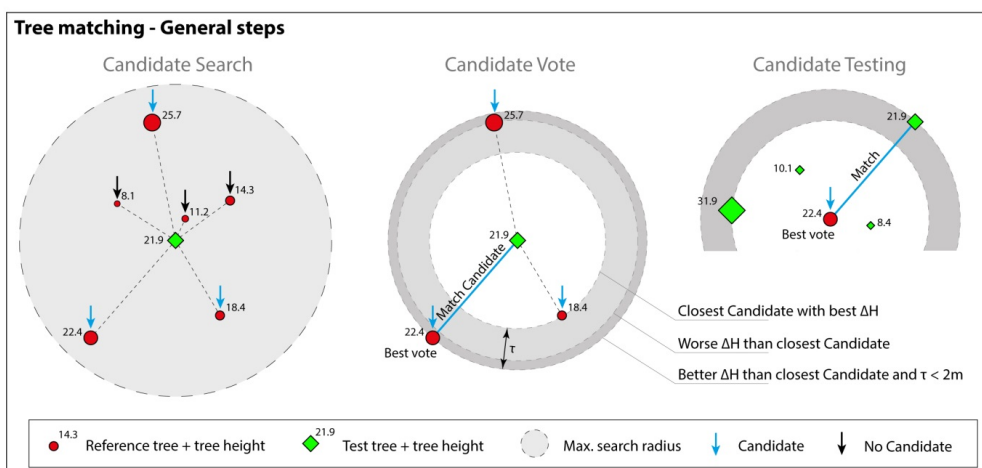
Tree matching - General steps

Candidate Search

25.7
8.1
11.2
14.3
21.9
18.4
22.4

Candidate Vote

25.7
21.9
Match Candidate
18.4
22.4
Best vote
τ

Closest Candidate with best ΔH
Worse ΔH than closest Candidate
Better ΔH than closest Candidate and τ < 2m

Candidate Testing

21.9
10.1
Match
31.9
22.4
8.4
Best vote

14.3 Reference tree + tree height
21.9 Test tree + tree height
Max. search radius
Candidate
No Candidate